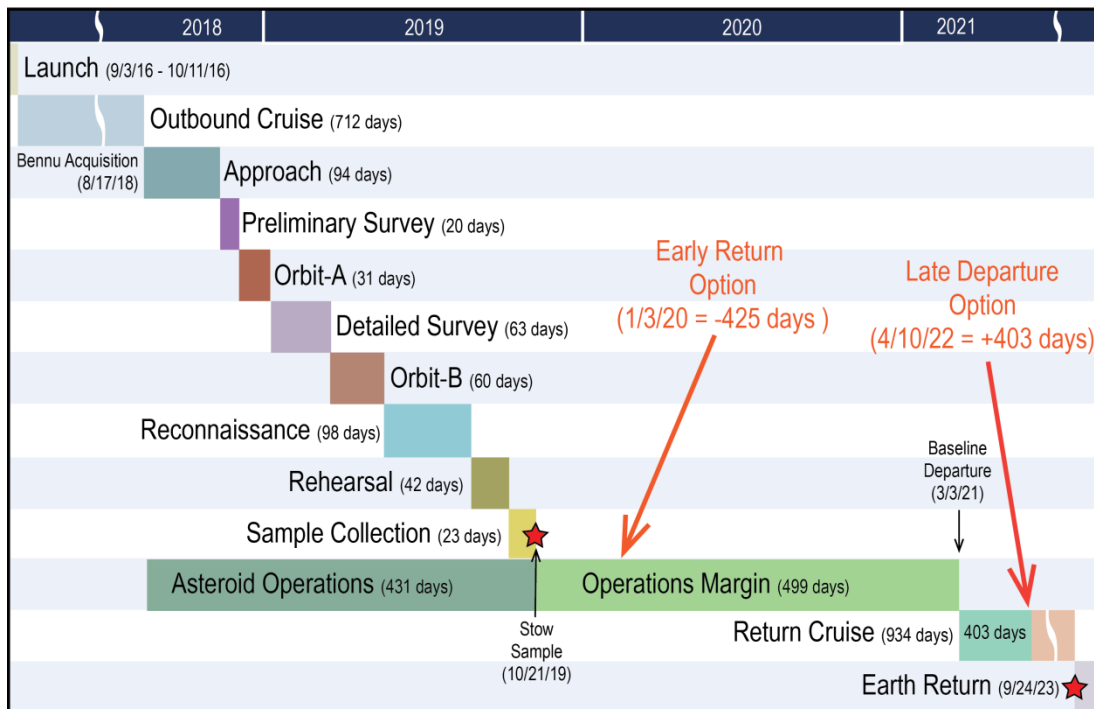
2018 2019 2020 2021

Launch (9/3/16 - 10/11/16)

Outbound Cruise (712 days)

Bennu Acquisition (8/17/18)

Approach (94 days)

Preliminary Survey (20 days)

Orbit-A (31 days)

Detailed Survey (63 days)

Orbit-B (60 days)

Reconnaissance (98 days)

Rehearsal (42 days)

Sample Collection (23 days)

Early Return Option (1/3/20 = -425 days )

Late Departure Option (4/10/22 = +403 days)

Baseline Departure (3/3/21)

Asteroid Operations (431 days)

Operations Margin (499 days)

Stow Sample (10/21/19)

Return Cruise (934 days)

403 days

Earth Return (9/24/23)